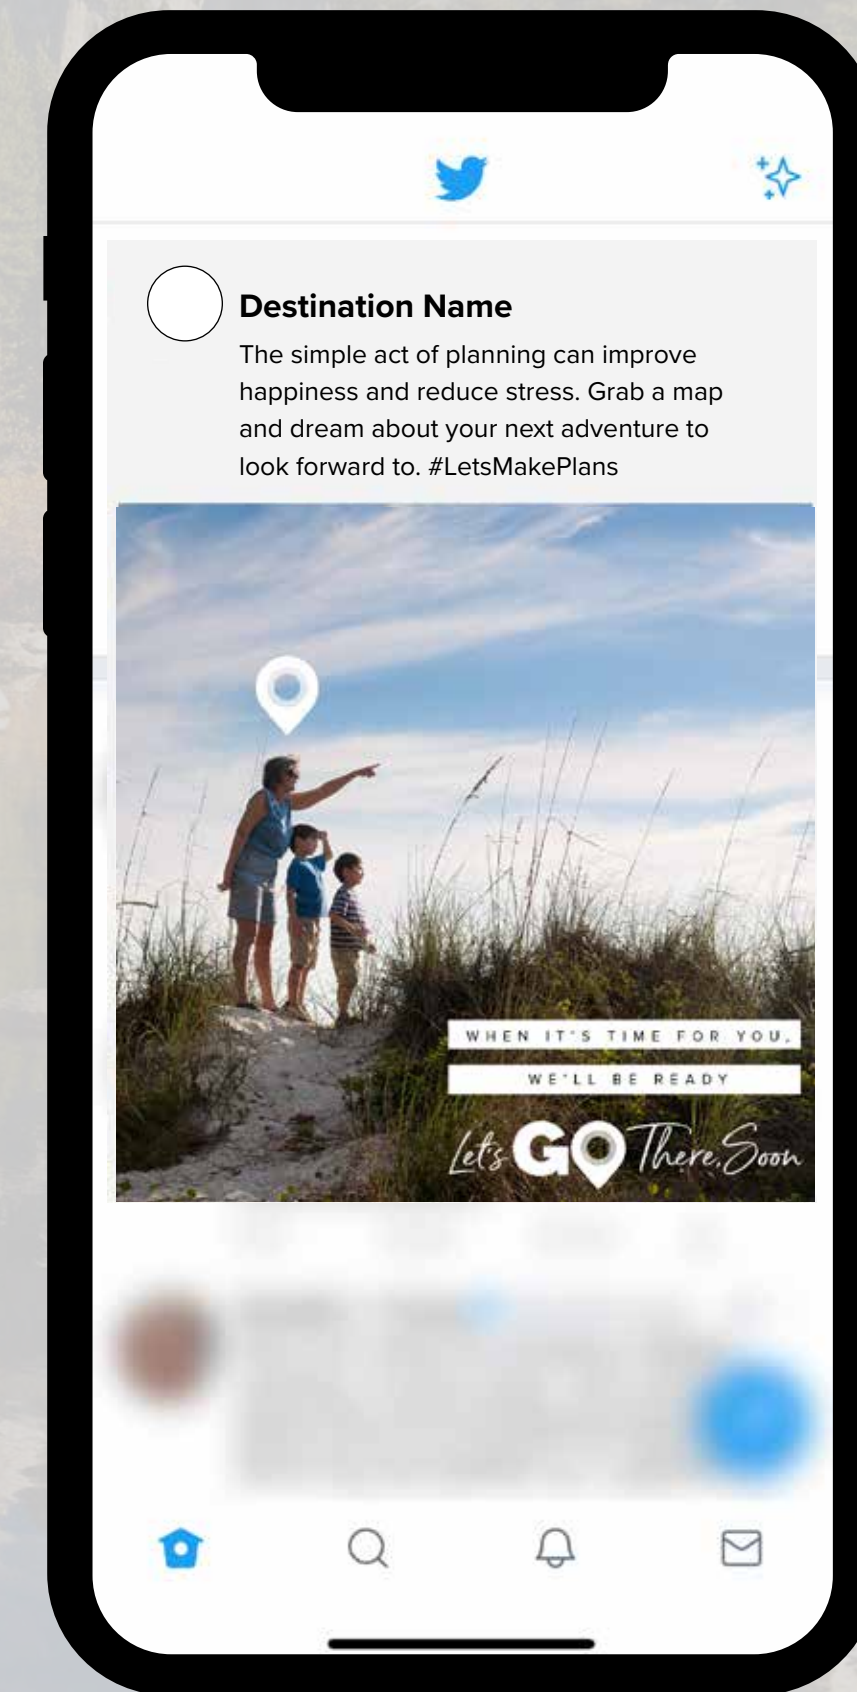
Destination Name

The simple act of planning can improve happiness and reduce stress. Grab a map and dream about your next adventure to look forward to. #LetsMakePlans

WHEN IT'S TIME FOR YOU,

WE'LL BE READY

Let's GO There, Soon